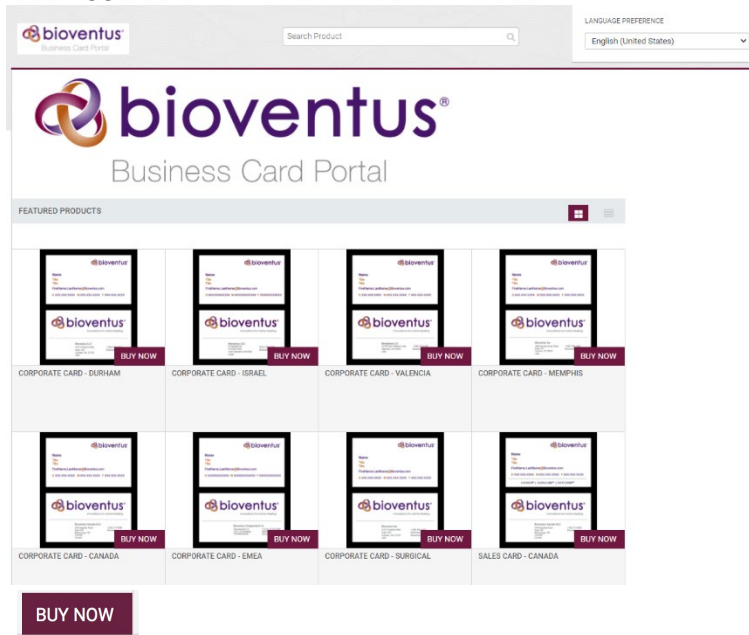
bioventus
Business Card Portal

Search Product

LANGUAGE PREFERENCE
English (United States)

bioventus®
Business Card Portal

FEATURED PRODUCTS

bioventus
bioventus
BUY NOW
CORPORATE CARD - DURHAM

bioventus
bioventus
BUY NOW
CORPORATE CARD - ISRAEL

bioventus
bioventus
BUY NOW
CORPORATE CARD - VALENCIA

bioventus
bioventus
BUY NOW
CORPORATE CARD - MEMPHIS

bioventus
bioventus
BUY NOW
CORPORATE CARD - CANADA

bioventus
bioventus
BUY NOW
CORPORATE CARD - EMEA

bioventus
bioventus
BUY NOW
CORPORATE CARD - SURGICAL

bioventus
bioventus
BUY NOW
SALES CARD - CANADA

BUY NOW